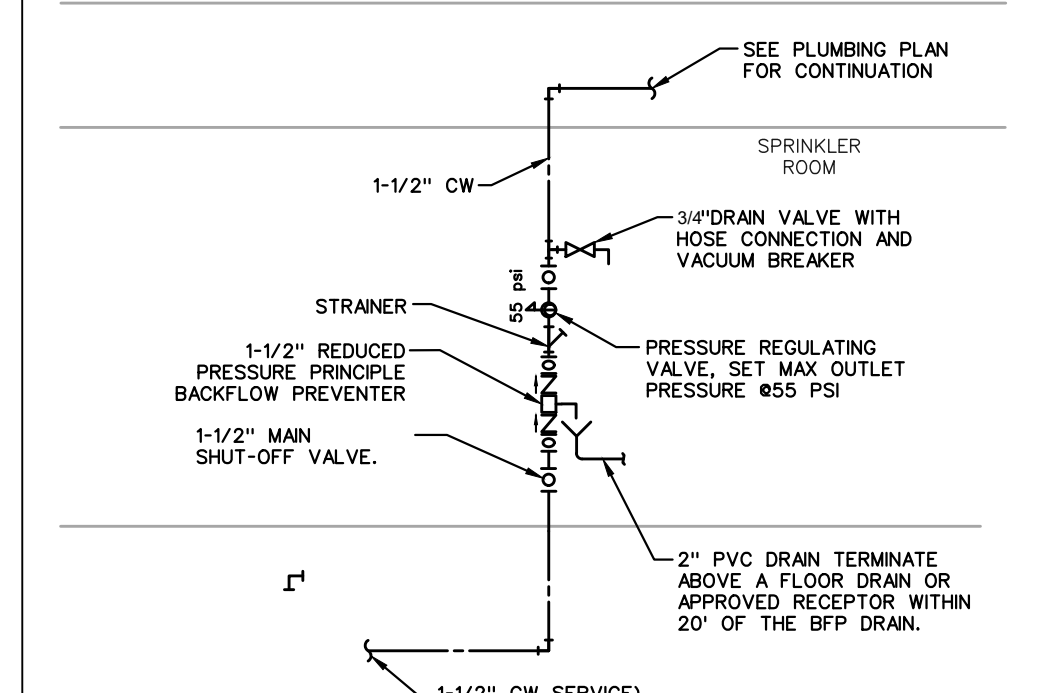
SEE PLUMBING PLAN FOR CONTINUATION

SPRINKLER ROOM

1-1/2" CW

3/4"DRAIN VALVE WITH HOSE CONNECTION AND VACUUM BREAKER

55 psi

STRAINER

PRESSURE REGULATING VALVE, SET MAX OUTLET PRESSURE @55 PSI

1-1/2" REDUCED PRESSURE PRINCIPLE BACKFLOW PREVENTER

1-1/2" MAIN SHUT-OFF VALVE.

2" PVC DRAIN TERMINATE ABOVE A FLOOR DRAIN OR APPROVED RECEPTOR WITHIN 20' OF THE BFP DRAIN.

1-1/2" CW SERVICE)